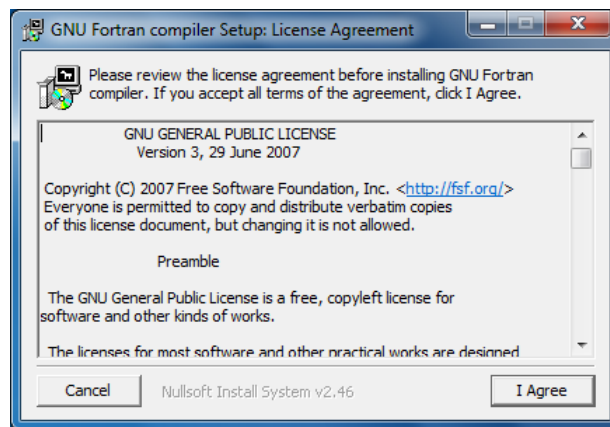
GNU Fortran compiler Setup: License Agreement

Please review the license agreement before installing GNU Fortran compiler. If you accept all terms of the agreement, click I Agree.

GNU GENERAL PUBLIC LICENSE
Version 3, 29 June 2007

Copyright (C) 2007 Free Software Foundation, Inc. <http://fsf.org/>
Everyone is permitted to copy and distribute verbatim copies of this license document, but changing it is not allowed.

Preamble

The GNU General Public License is a free, copyleft license for software and other kinds of works.

The licenses for most software and other practical works are designed

Cancel
Nullsoft Install System v2.46
I Agree